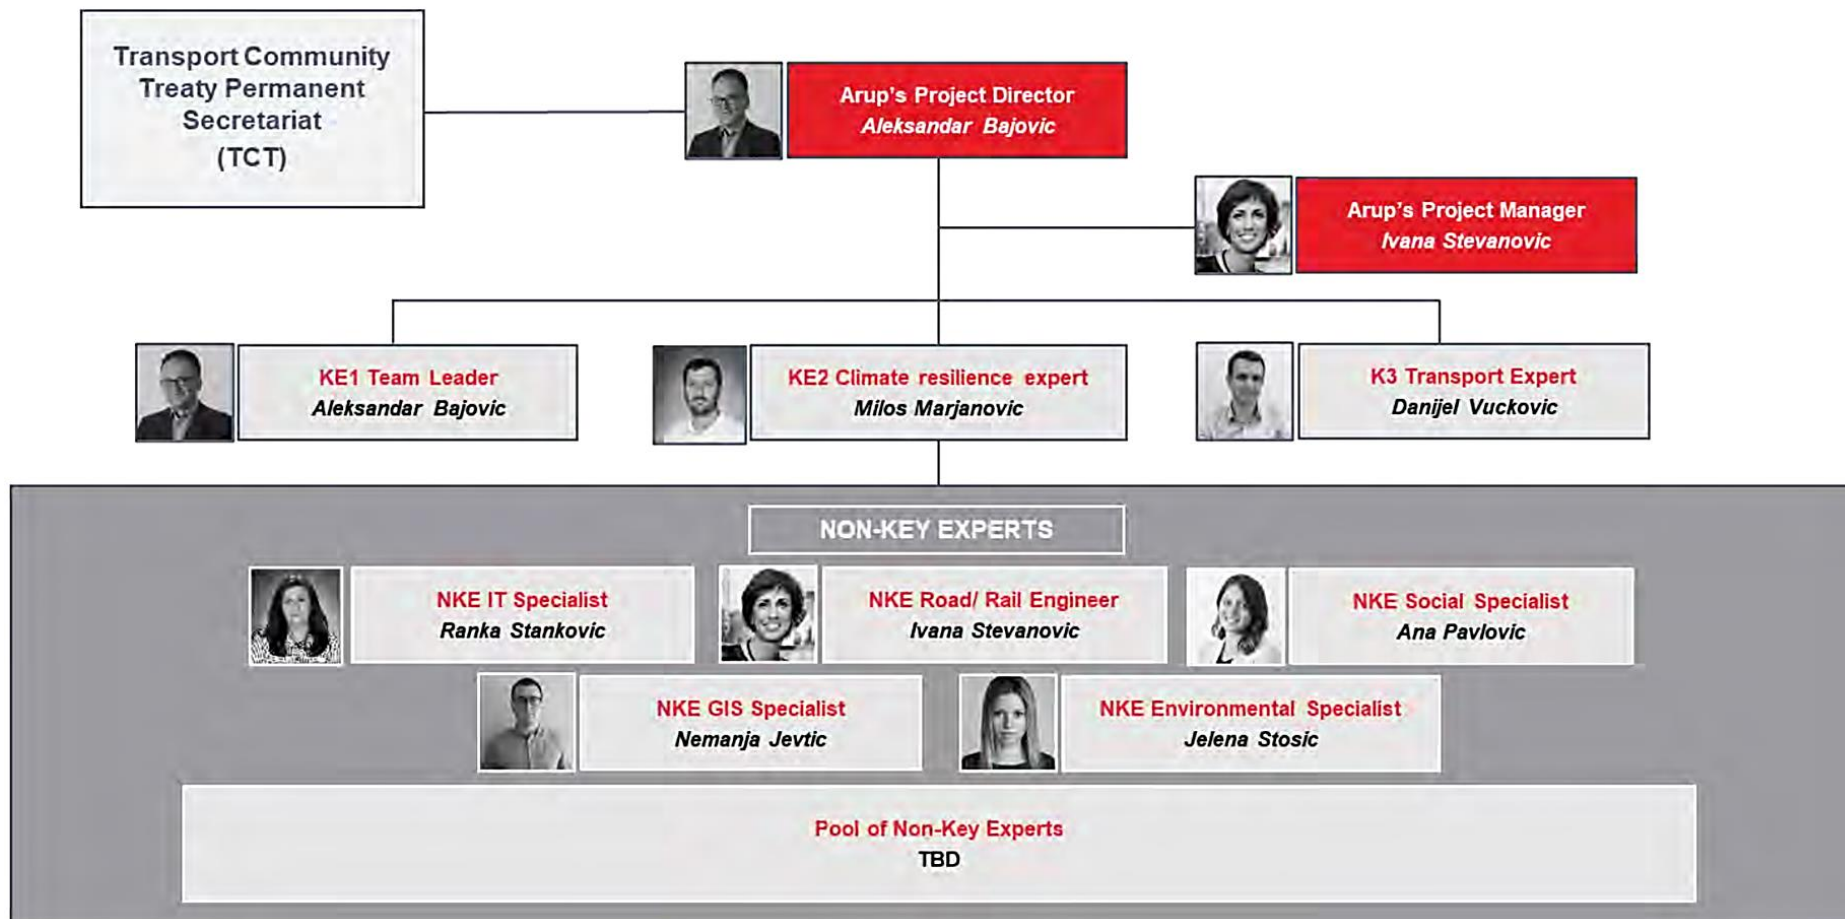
Transport Community Treaty Permanent Secretariat (TCT)

Arup's Project Director
Aleksandar Bajovic

Arup's Project Manager
Ivana Stevanovic

KE1 Team Leader
Aleksandar Bajovic

KE2 Climate resilience expert
Milos Marjanovic

K3 Transport Expert
Danijel Vuckovic

NON-KEY EXPERTS

NKE IT Specialist
Ranka Stankovic

NKE Road/ Rail Engineer
Ivana Stevanovic

NKE Social Specialist
Ana Pavlovic

NKE GIS Specialist
Nemanja Jevtic

NKE Environmental Specialist
Jelena Stosic

Pool of Non-Key Experts
TBD